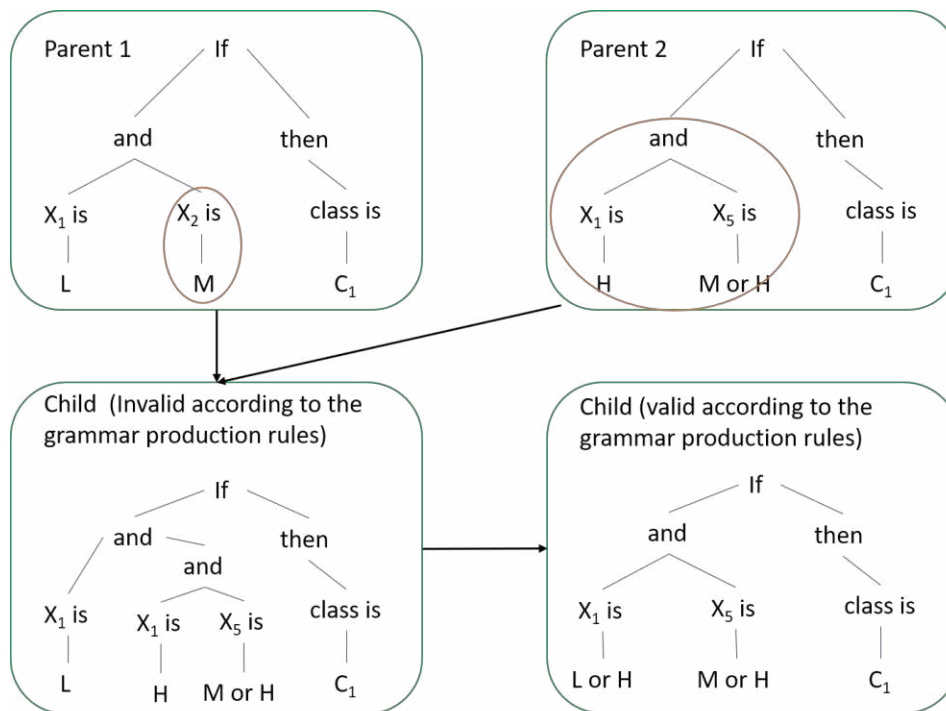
Parent 1

If

and

then

$X_1$ is

$X_2$ is

class is

L

M

$C_1$

Parent 2

If

and

then

$X_1$ is

$X_5$ is

class is

H

M or H

$C_1$

Child (Invalid according to the grammar production rules)

If

and

and

then

$X_1$ is

$X_1$ is

$X_5$ is

class is

L

H

M or H

$C_1$

Child (valid according to the grammar production rules)

If

and

then

$X_1$ is

$X_5$ is

class is

L or H

M or H

$C_1$